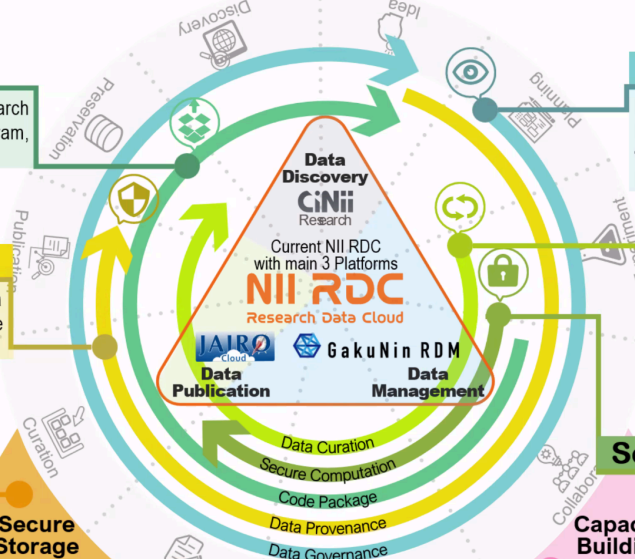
Discovery
Idea
Planning
Preservation
Publication
Curation
Collabo
rch
am,
e
Data Discovery
CiNii Research
Current NII RDC with main 3 Platforms
NII RDC
Research Data Cloud
JAIRO Cloud
GakuNin RDM
Data Publication
Data Management
Data Curation
Secure Computation
Code Package
Data Provenance
Data Governance
Secure Storage
Se
Capac Build